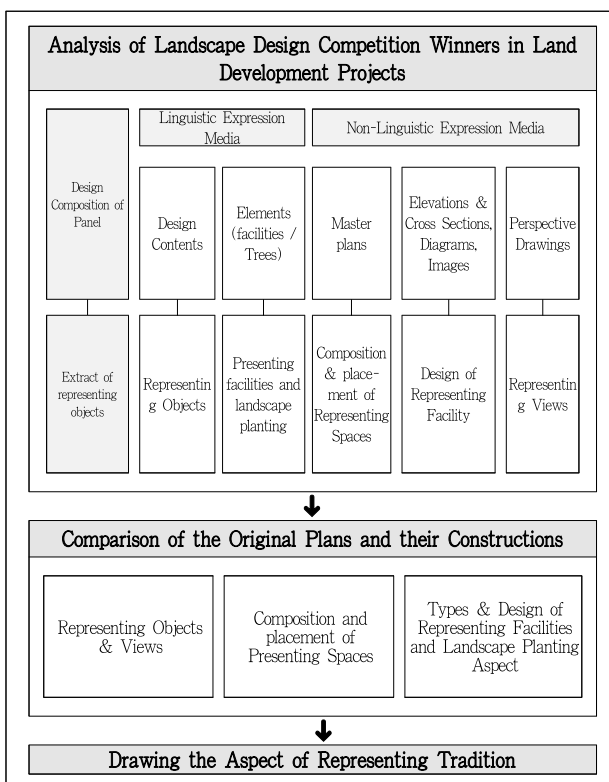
Analysis of Landscape Design Competition Winners in Land Development Projects

Linguistic Expression Media

Non-Linguistic Expression Media

Design Composition of Panel

Design Contents

Elements (facilities / Trees)

Master plans

Elevations & Cross Sections, Diagrams, Images

Perspective Drawings

Extract of representing objects

Representing Objects

Presenting facilities and landscape planting

Composition & placement of Representing Spaces

Design of Representing Facility

Representing Views

Comparison of the Original Plans and their Constructions

Representing Objects & Views

Composition and placement of Presenting Spaces

Types & Design of Representing Facilities and Landscape Planting Aspect

Drawing the Aspect of Representing Tradition